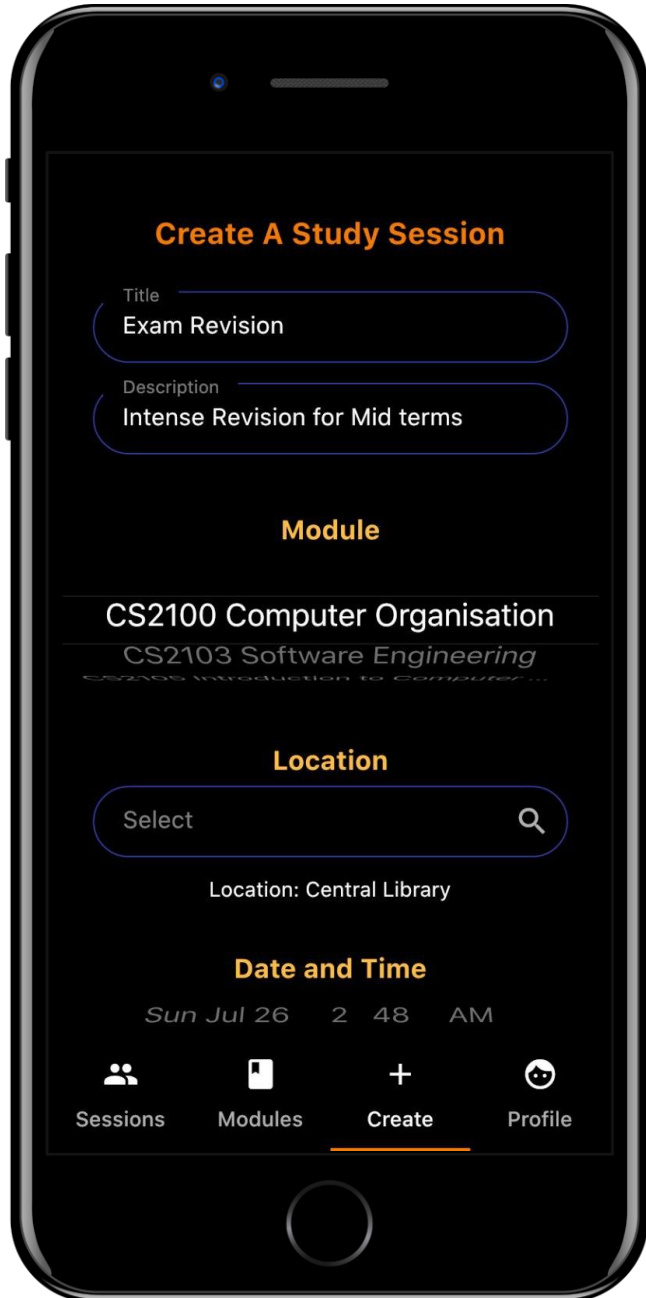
Create A Study Session

Title
Exam Revision

Description
Intense Revision for Mid terms

Module

CS2100 Computer Organisation
CS2103 Software Engineering
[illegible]

Location

Select

Location: Central Library

Date and Time

Sun Jul 26 2 48 AM

Sessions
Modules
Create
Profile